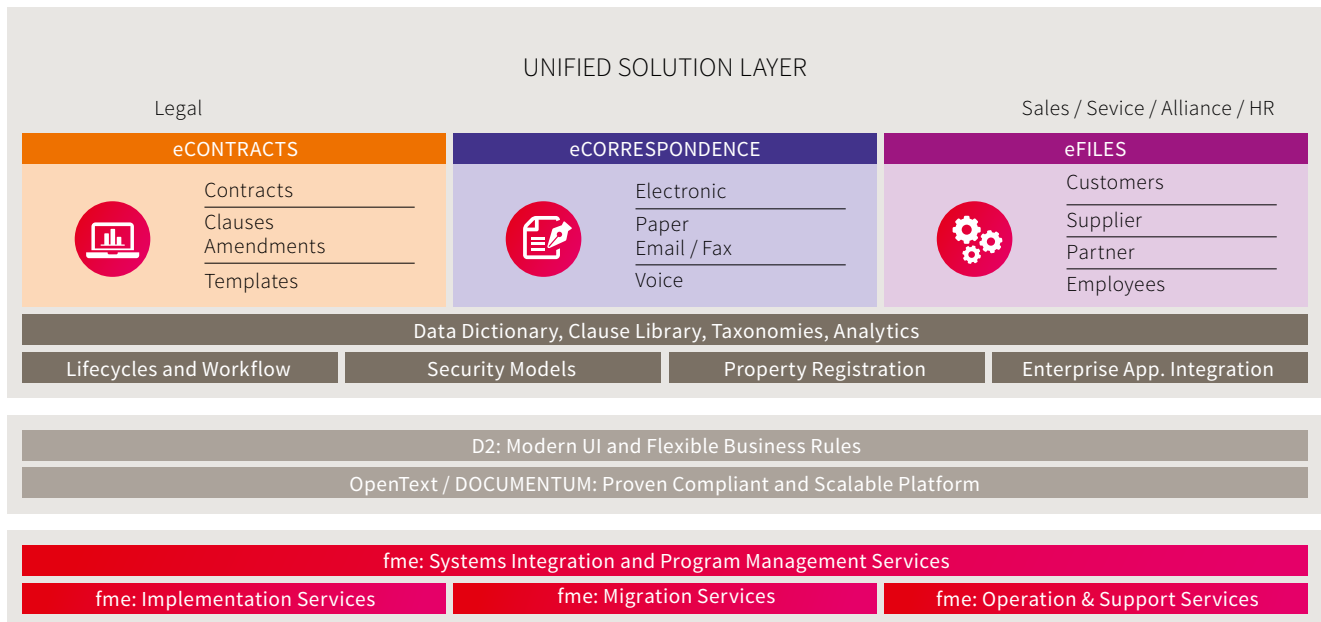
UNIFIED SOLUTION LAYER

Legal

Sales / Sevice / Alliance / HR

eCONTRACTS

Contracts
Clauses
Amendments
Templates

eCORRESPONDENCE

Electronic
Paper
Email / Fax
Voice

eFILES

Customers
Supplier
Partner
Employees

Data Dictionary, Clause Library, Taxonomies, Analytics

Lifecycles and Workflow

Security Models

Property Registration

Enterprise App. Integration

D2: Modern UI and Flexible Business Rules

OpenText / DOCUMENTUM: Proven Compliant and Scalable Platform

fme: Systems Integration and Program Management Services

fme: Implementation Services

fme: Migration Services

fme: Operation & Support Services